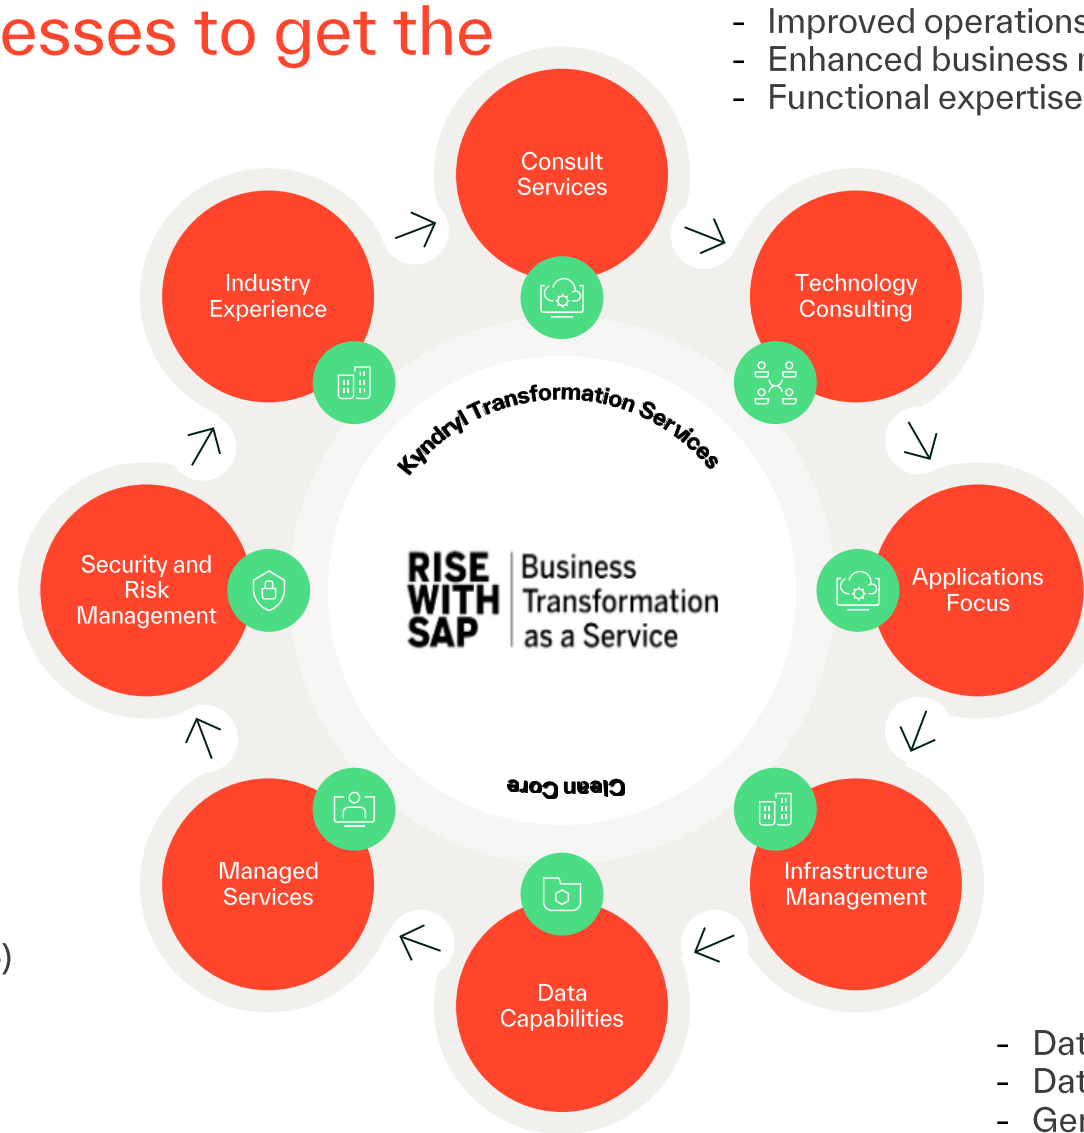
esses to get the

- Improved operations
- Enhanced business r
- Functional expertise

Consult Services

Technology Consulting

Applications Focus

Infrastructure Management

Data Capabilities

Managed Services

Security and Risk Management

Industry Experience

Kyndryl Transformation Services

RISE WITH SAP | Business Transformation as a Service

Clean Core

)

- Dat
- Dat
- Ger